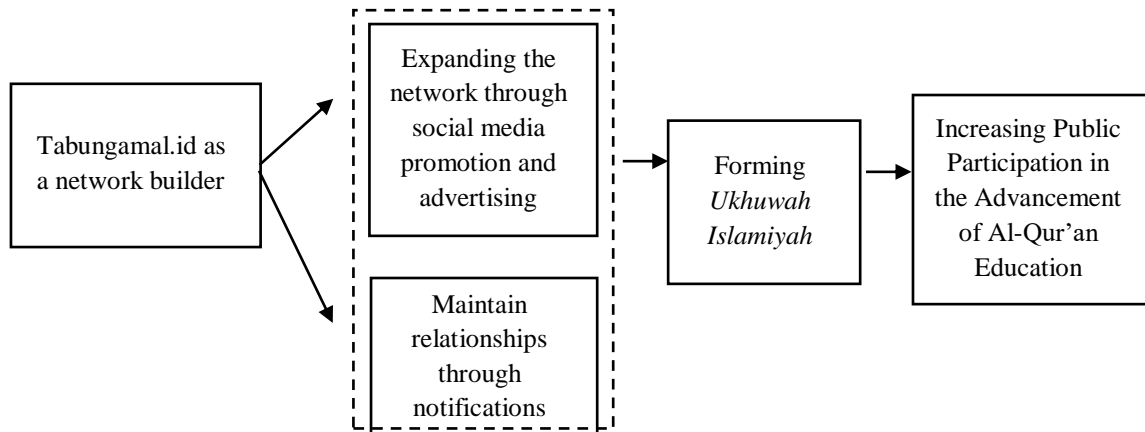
Tabungamal.id as a network builder

Expanding the network through social media promotion and advertising

Maintain relationships through notifications

Forming Ukhuwah Islamiyah

Increasing Public Participation in the Advancement of Al-Qur’an Education